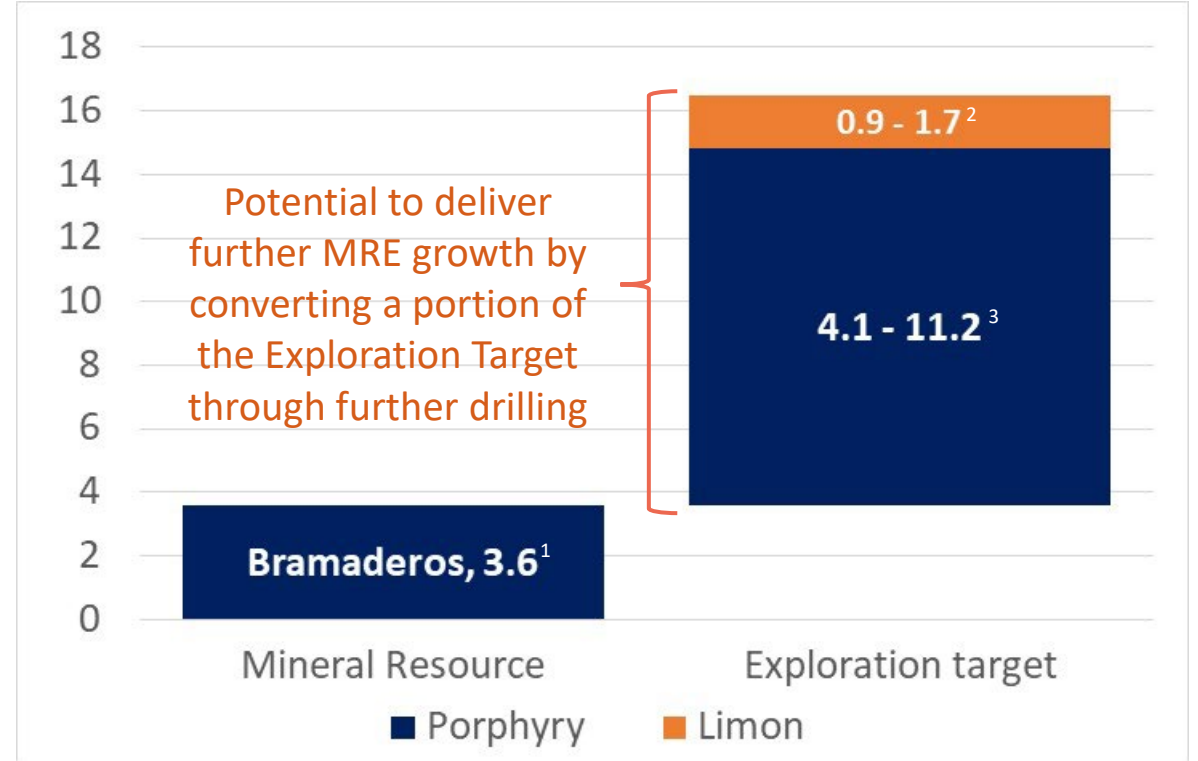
18
16
14
12
10
8
6
4
2
0

0.9 - 1.7 $^2$

Potential to deliver further MRE growth by converting a portion of the Exploration Target through further drilling

4.1 - 11.2 $^3$

Bramaderos, 3.6 $^1$

Mineral Resource

Exploration target

Porphyry Limon